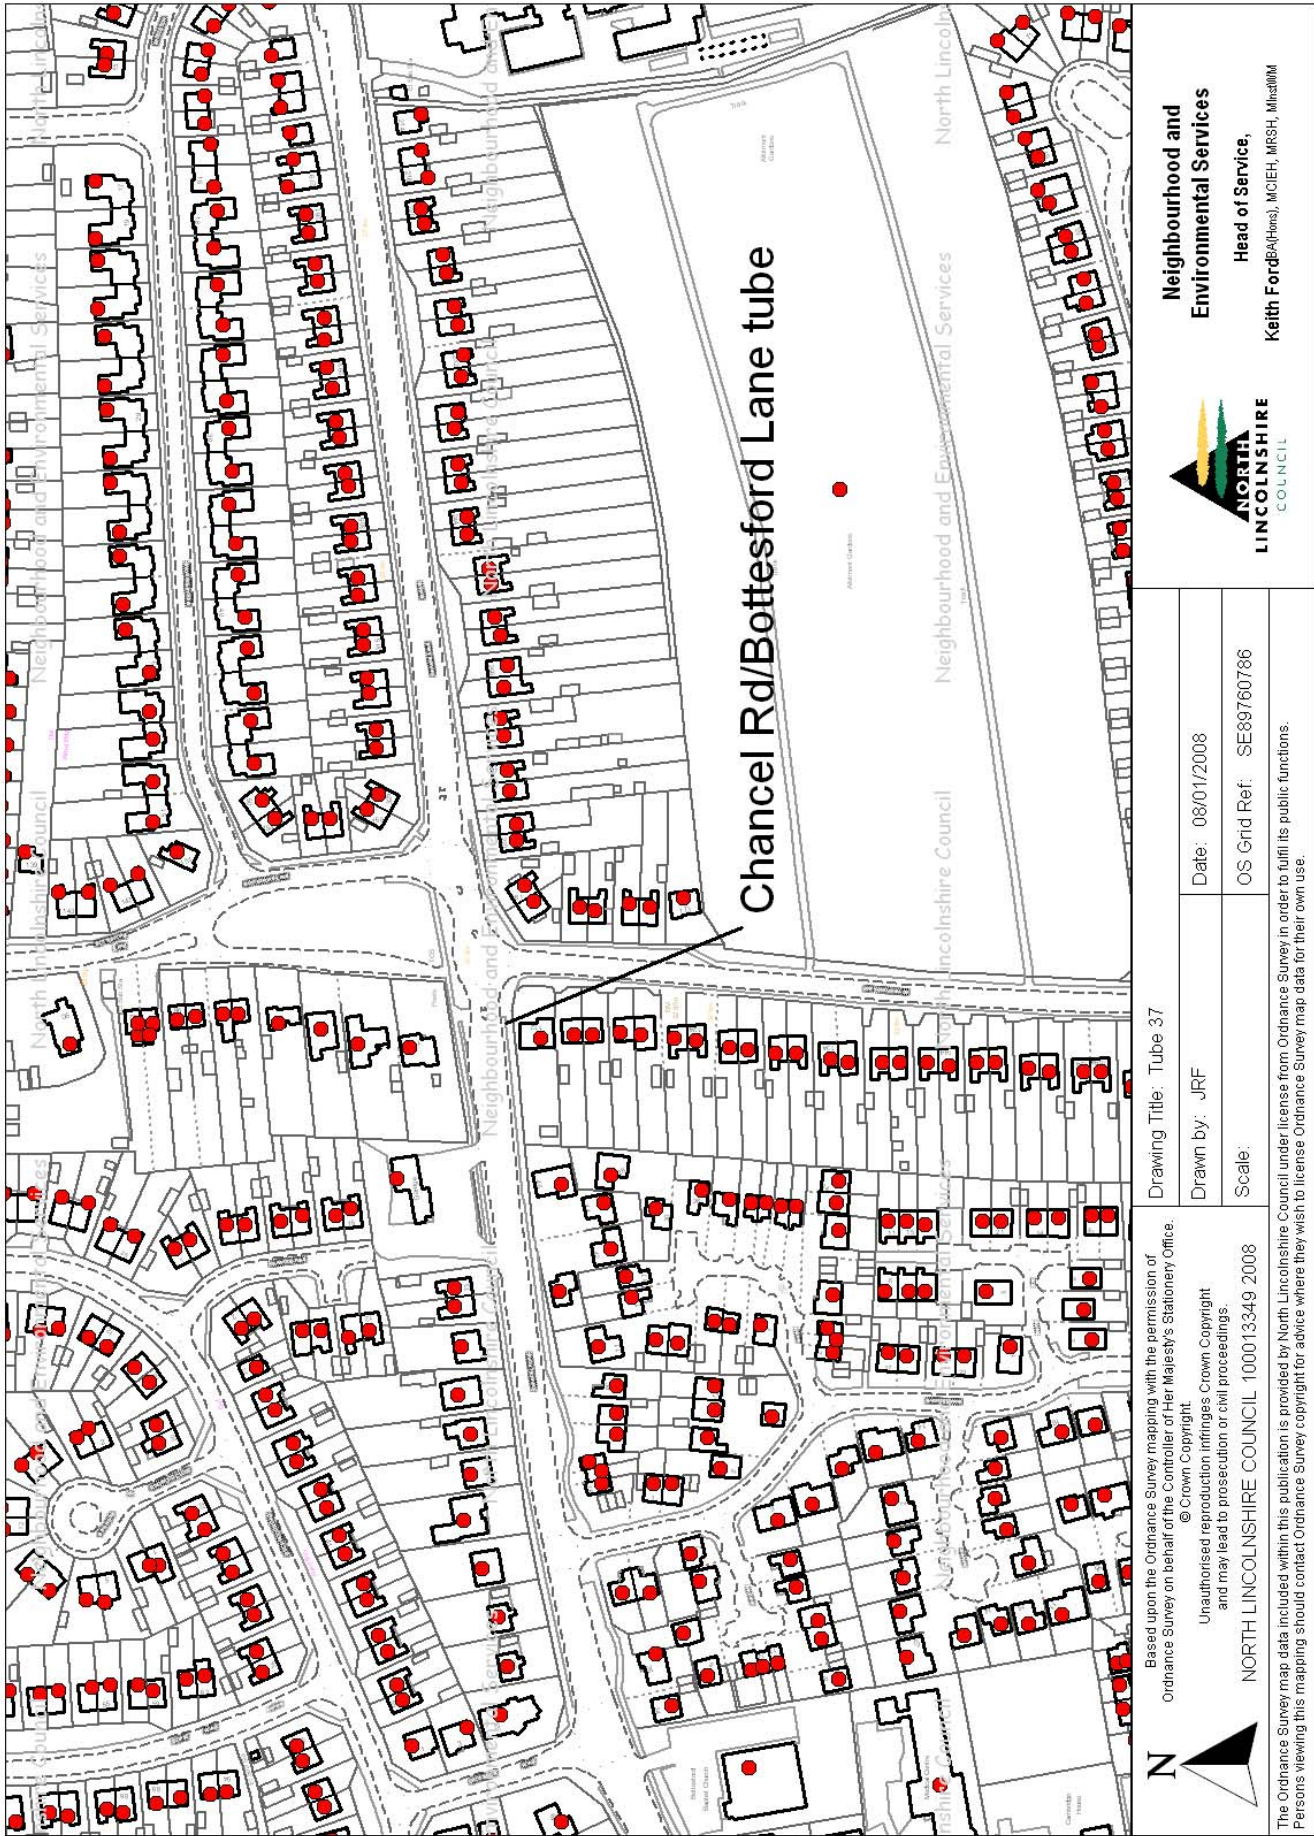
Chancel Rd/Bottesford Lane tube

Neighbourhood and Environmental Services

Head of Service,

Keith Ford BA(Hons), MCIEH, MRSH, MInstWM

NORTH LINCOLNSHIRE COUNCIL

| Drawing Title: Tube 37 | |
|---|---|
| Drawn by: JRF | Date: 08/01/2008 |
| Scale: | OS Grid Ref: SE89760786 |

N

Based upon the Ordnance Survey mapping with the permission of Ordnance Survey on behalf of the Controller of Her Majesty's Stationery Office. © Crown Copyright.
Unauthorised reproduction infringes Crown Copyright and may lead to prosecution or civil proceedings.

NORTH LINCOLNSHIRE COUNCIL 100013349 2008

The Ordnance Survey map data included within this publication is provided by North Lincolnshire Council under license from Ordnance Survey in order to fulfil its public functions. Persons viewing this mapping should contact Ordnance Survey copyright for advice where they wish to license Ordnance Survey map data for their own use.

North Lincolnshire Council Neighbourhood and Environmental Services